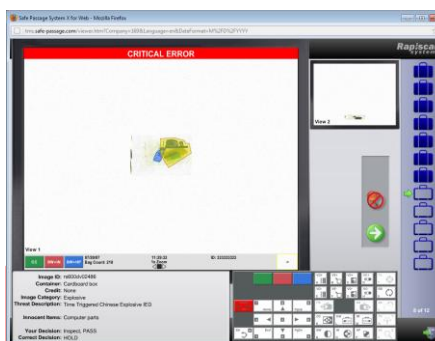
Safe Passage System X for Web - Mozilla Firefox

https://www.safe-passage.com/viewer.htm?Company=Rapiscan&Language=en&DateFormat=MM/DD/YYYY

CRITICAL ERROR

Rapiscan

View 2

View 1

Image ID: re650dv02486
Container: Cardboard box
Credit: None
Image Category: Explosive
Threat Description: Time Triggered Chinese Explosive IED

Innocent Items: Computer parts

Your Decision: Inspect, PASS
Correct Decision: HOLD

8 of 12